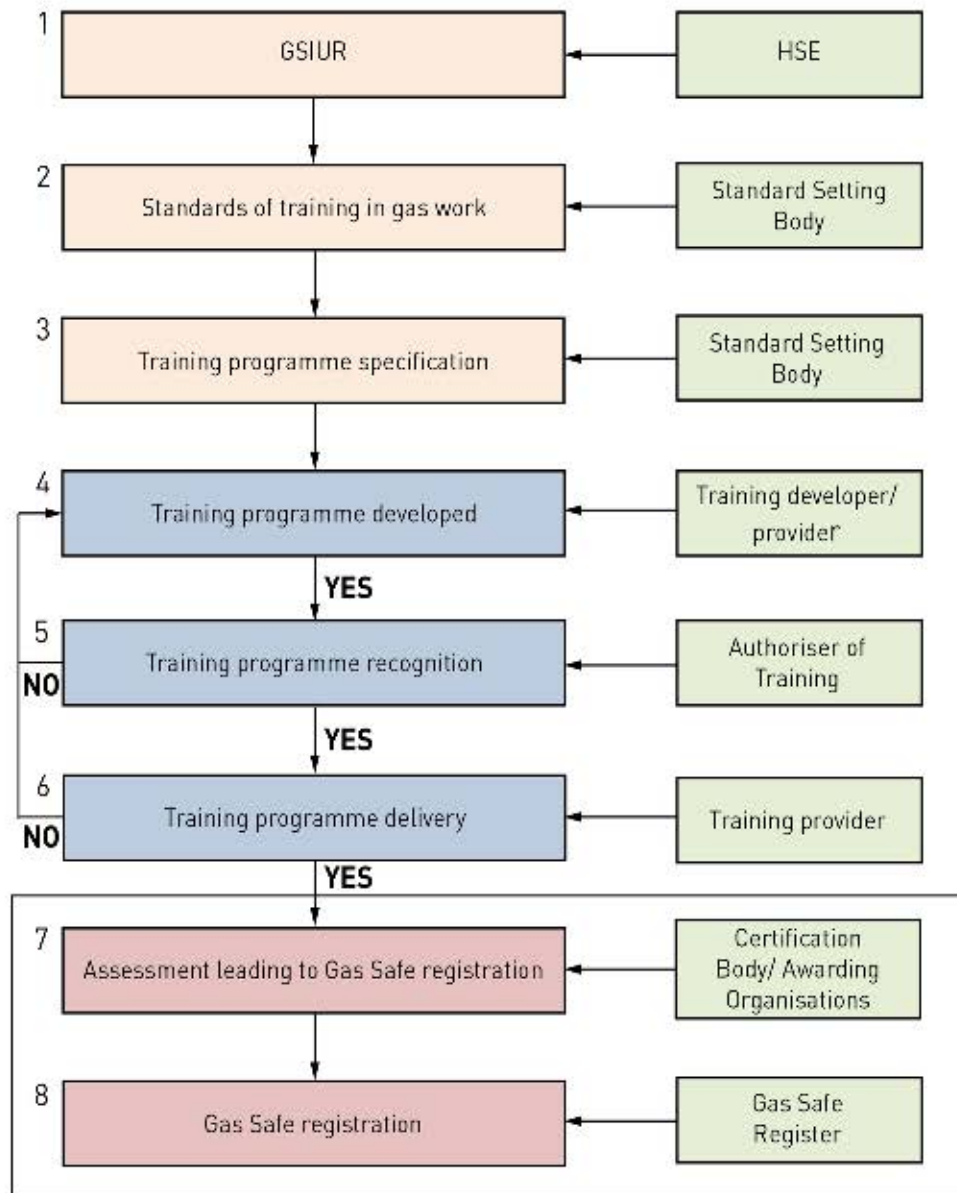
1
GSIUR
HSE

2
Standards of training in gas work
Standard Setting Body

3
Training programme specification
Standard Setting Body

4
Training programme developed
Training developer/ provider

YES

5
Training programme recognition
Authoriser of Training

NO

YES

6
Training programme delivery
Training provider

NO

YES

7
Assessment leading to Gas Safe registration
Certification Body/ Awarding Organisations

8
Gas Safe registration
Gas Safe Register